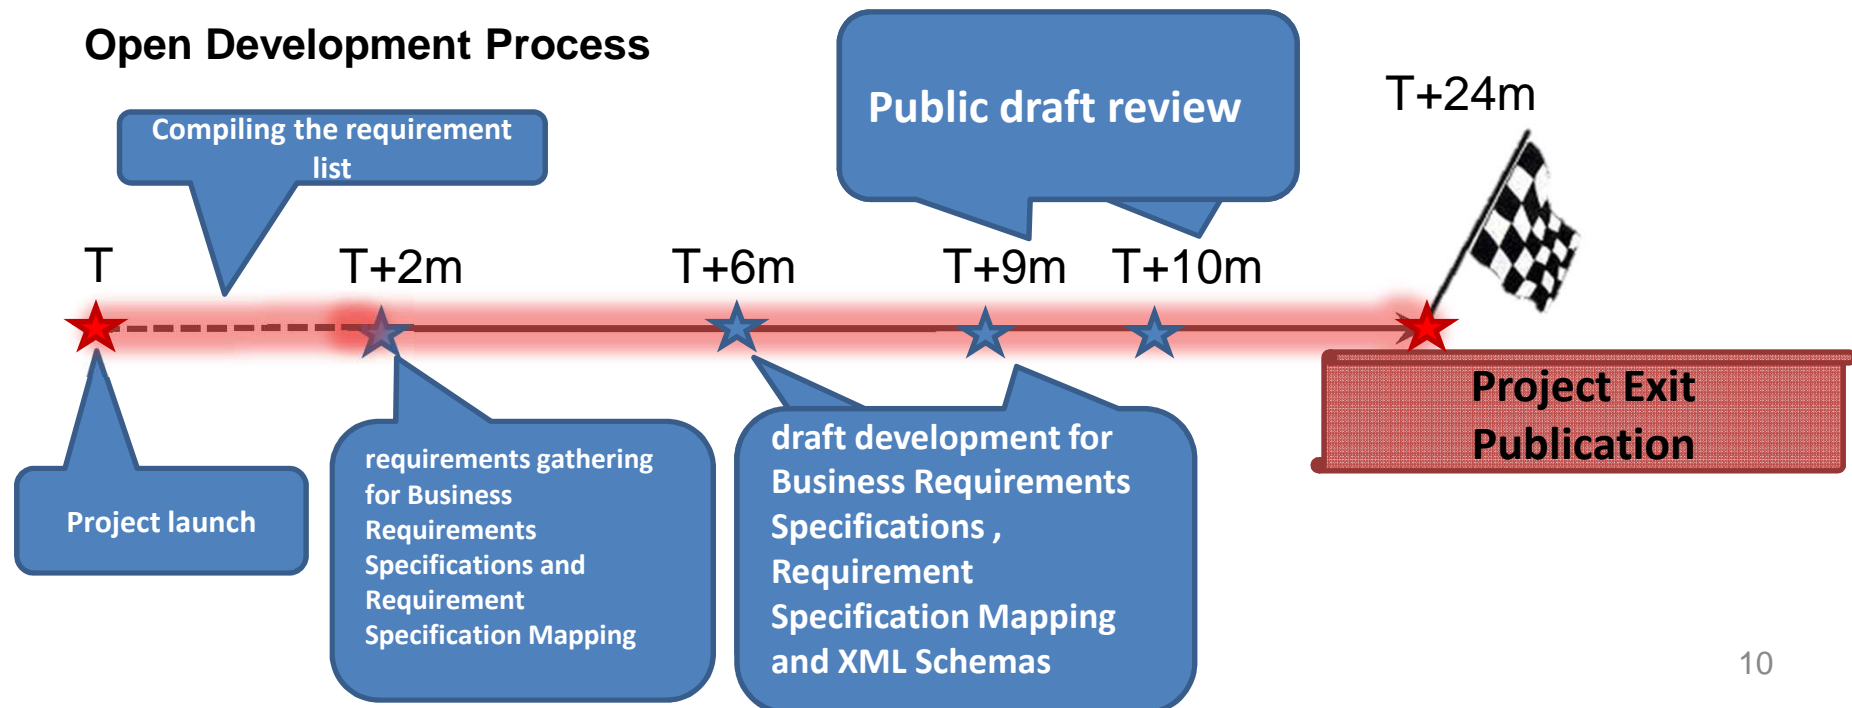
Open Development Process

Compiling the requirement list

Public draft review

T+24m

T

T+2m

T+6m

T+9m

T+10m

Project Exit Publication

Project launch

requirements gathering for Business Requirements Specifications and Requirement Specification Mapping

draft development for Business Requirements Specifications , Requirement Specification Mapping and XML Schemas

10